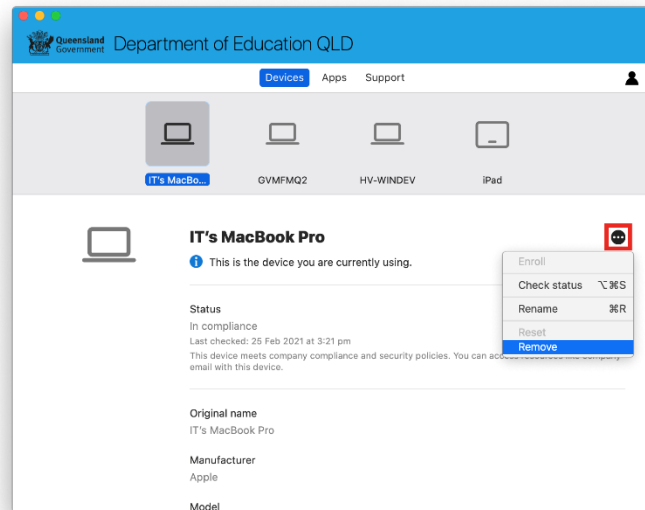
Queensland Government Department of Education QLD

Devices Apps Support

IT's MacBo...
GVMFMQ2
HV-WINDEV
iPad

IT's MacBook Pro

This is the device you are currently using.

Enroll
Check status ⌥⌘S
Rename ⌘R
Reset
Remove

Status
In compliance
Last checked: 25 Feb 2021 at 3:21 pm
This device meets company compliance and security policies. You can access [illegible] email with this device.

Original name
IT's MacBook Pro

Manufacturer
Apple

Model